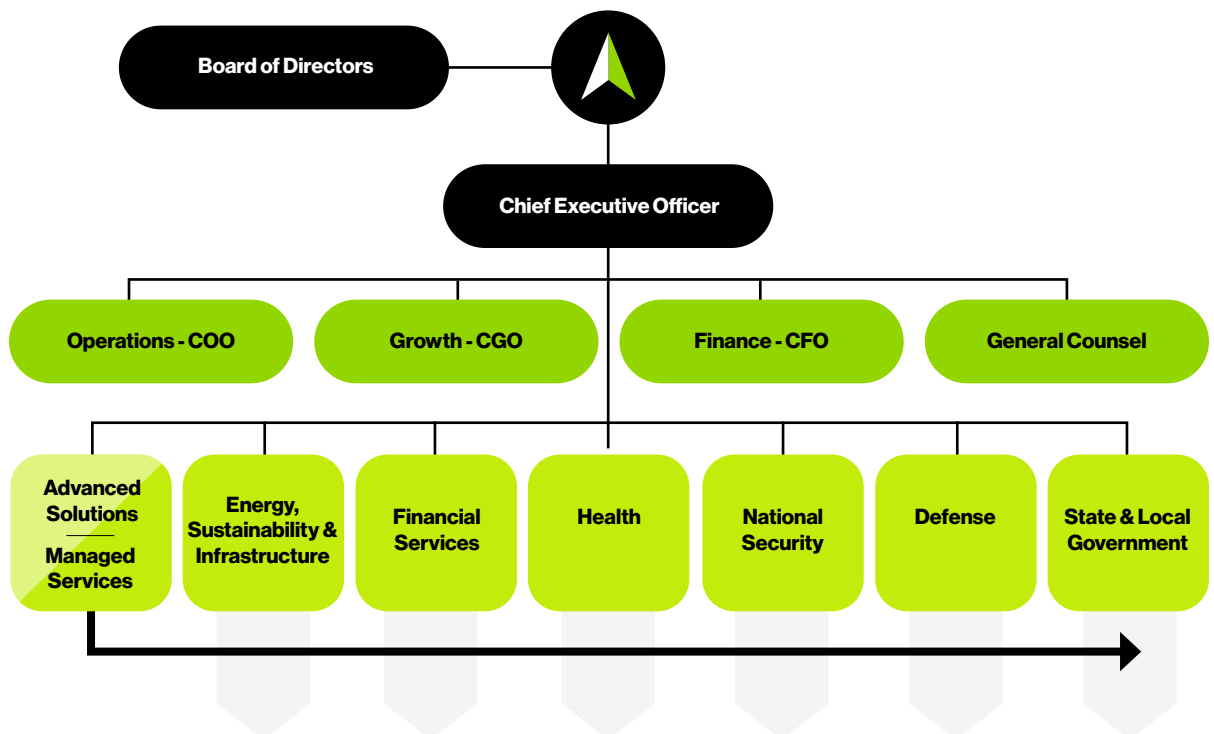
Board of Directors

Chief Executive Officer

Operations - COO

Growth - CGO

Finance - CFO

General Counsel

Advanced Solutions

Managed Services

Energy, Sustainability & Infrastructure

Financial Services

Health

National Security

Defense

State & Local Government